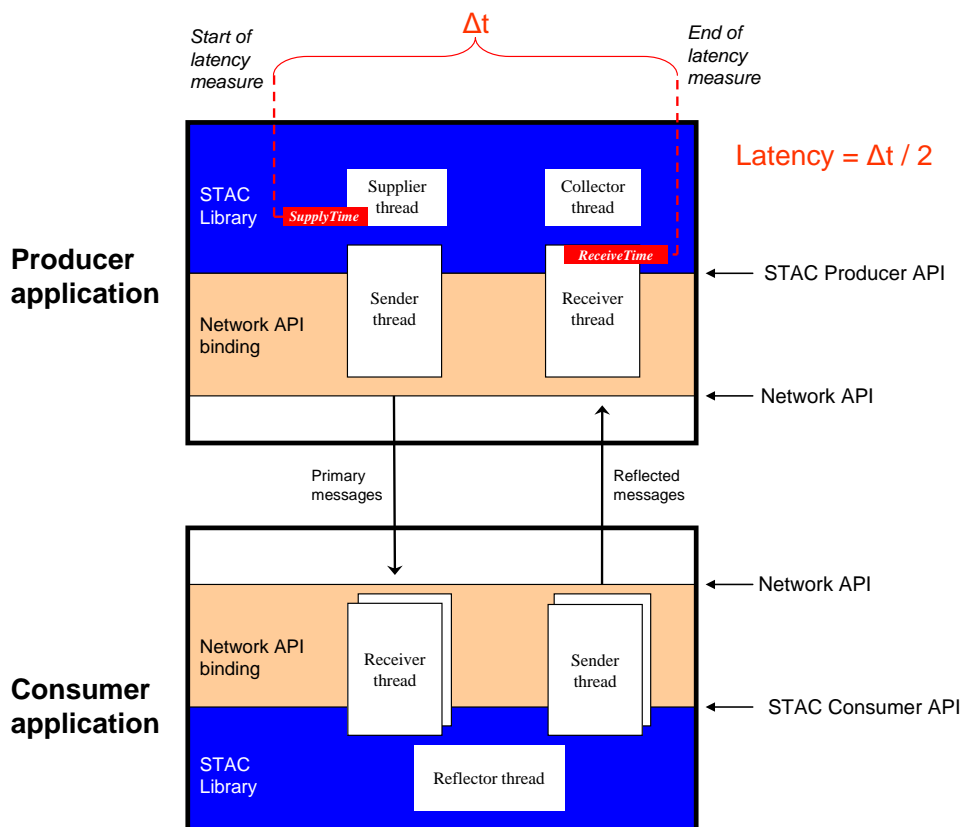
Start of latency measure

Δt

End of latency measure

Latency = Δt / 2

STAC Library

Supplier thread

SupplyTime

Collector thread

ReceiveTime

Producer application

STAC Producer API

Network API binding

Sender thread

Receiver thread

Network API

Primary messages

Reflected messages

Network API

Network API binding

Receiver thread

Sender thread

Consumer application

STAC Consumer API

STAC Library

Reflector thread